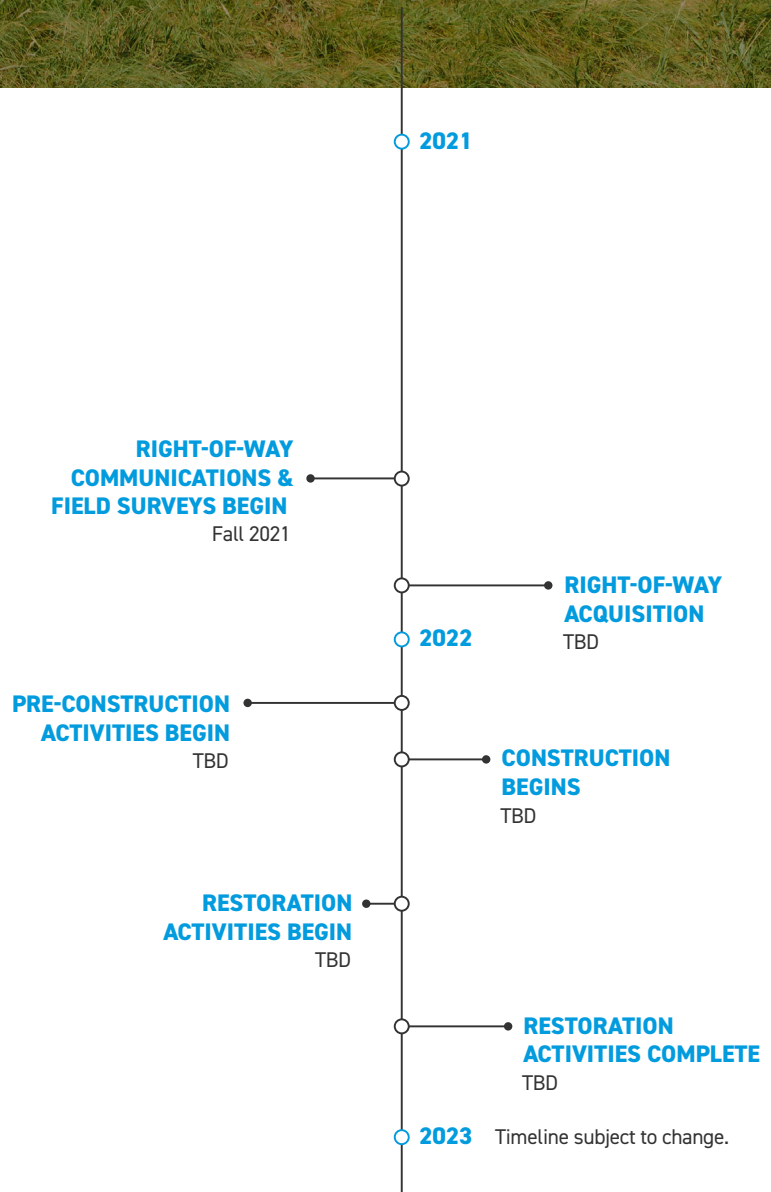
2021

RIGHT-OF-WAY COMMUNICATIONS & FIELD SURVEYS BEGIN
Fall 2021

RIGHT-OF-WAY ACQUISITION
TBD

2022

PRE-CONSTRUCTION ACTIVITIES BEGIN
TBD

CONSTRUCTION BEGINS
TBD

RESTORATION ACTIVITIES BEGIN
TBD

RESTORATION ACTIVITIES COMPLETE
TBD

2023 Timeline subject to change.